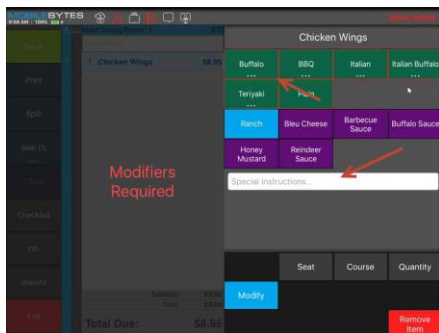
MOBILEBYTES
Chicken Wings
1 Chicken Wings $6.95
Print
Split
Seat
Checkout
Info
Reports
Exit
Buffalo
...
BBQ
...
Italian
Italian Buffalo
Teriyaki
...
Plain
Ranch
Bleu Cheese
Barbecue Sauce
Buffalo Sauce
Honey Mustard
Reindeer Sauce
Modifiers Required
Special instructions...
Subtotal $6.95
Total $6.95
Total Due: $6.95
Seat
Course
Quantity
Modify
Remove Item